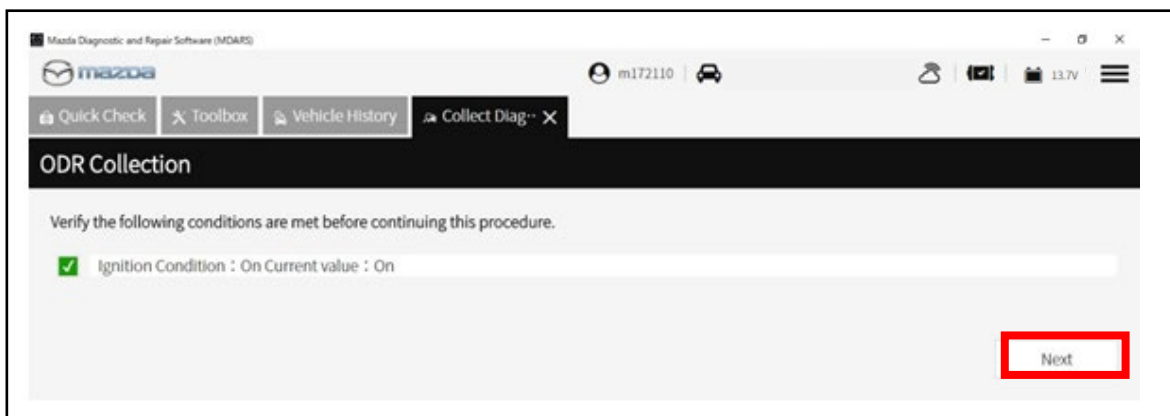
Mazda Diagnostic and Repair Software (MDARS)

mazda

m172110

13.7V

Quick Check
Toolbox
Vehicle History
Collect Diag··

ODR Collection

Verify the following conditions are met before continuing this procedure.

Ignition Condition：On Current value：On

Next